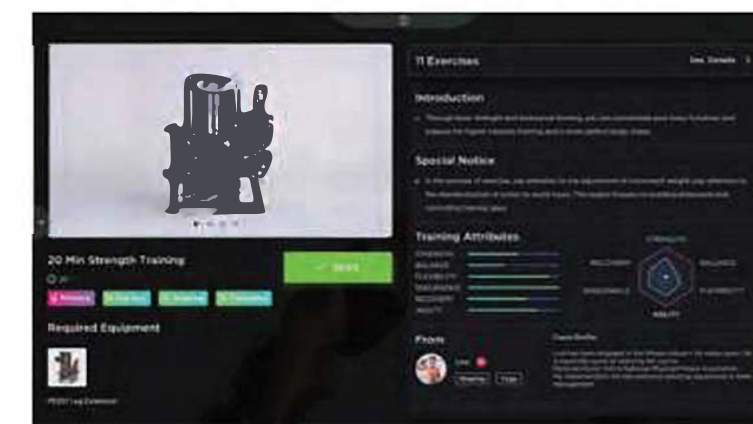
11 Exercises

See Details

Introduction

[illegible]

Special Notice

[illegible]

Training Attributes

STRENGTH
BALANCE
FLEXIBILITY
ENDURANCE
RECOVERY
AGILITY

STRENGTH
RECOVERY
BALANCE
ENDURANCE
FLEXIBILITY
AGILITY

From

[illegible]

Coach Profile

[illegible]

20 Min Strength Training

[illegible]

Required Equipment

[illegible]